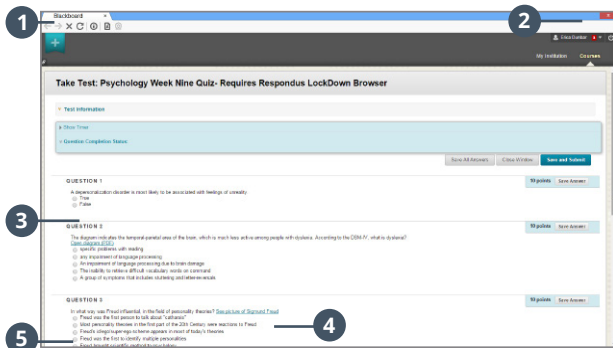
1
Blackboard
2
Chua Dumbar
My Institution
Courses

Take Test: Psychology Week Nine Quiz- Requires Respondus LockDown Browser

Test Information

Show Timer

Question Completion Status:

Save All Answers
Close Window
Save and Submit

QUESTION 1
10 points
Save Answer
A depersonalization disorder is most likely to be associated with feelings of unreality.
True
False

3

QUESTION 2
10 points
Save Answer
The diagram indicates the temporal-parietal area of the brain, which is much less active among people with dyslexia. According to the DSM-IV, what is dyslexia?
Open diagram (PDF)
specific problems with reading
any impairment of language processing due to brain damage
An impairment of language processing
The inability to retrieve difficult vocabulary words on command
A group of symptoms that includes stuttering and letter reversals

QUESTION 3
10 points
Save Answer
In what way was Freud influential, in the field of personality theories? Biography of Sigmund Freud
Freud was the first person to talk about "catharsis"
Most personality theories in the first part of the 20th Century were reactions to Freud
Freud's id/ego/superego scheme appears in most of today's theories
Freud was the first to identify multiple personalities
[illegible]

4
5